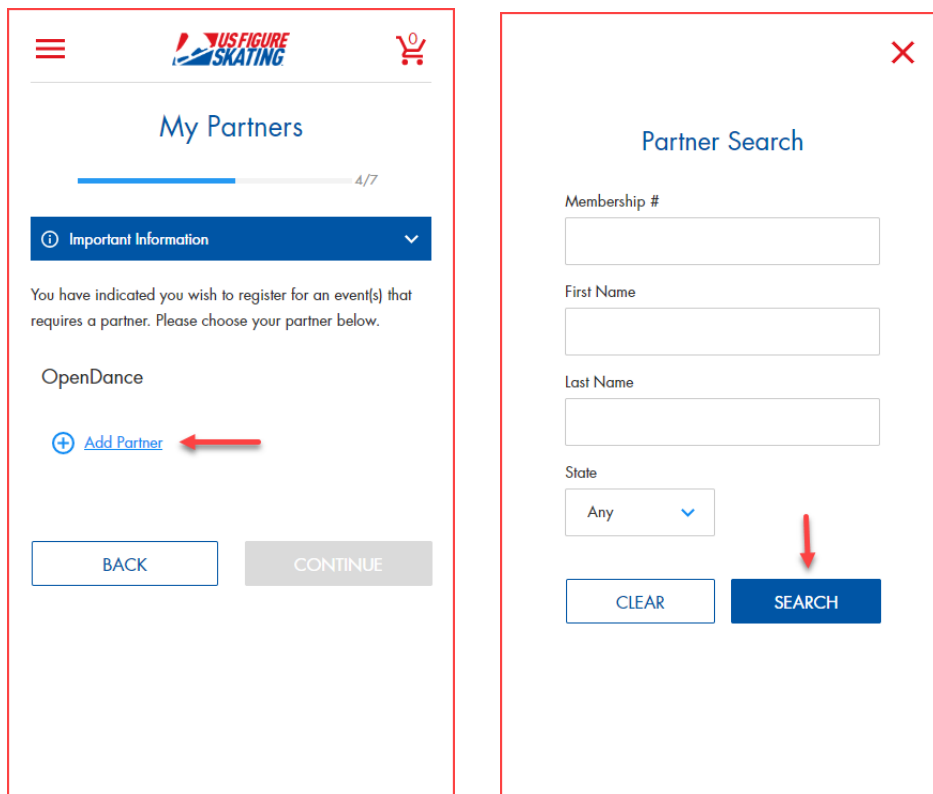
US FIGURE SKATING

0

My Partners

4/7

Important Information

You have indicated you wish to register for an event(s) that requires a partner. Please choose your partner below.

OpenDance

Add Partner

BACK

CONTINUE

Partner Search

Membership #

First Name

Last Name

State

Any

CLEAR

SEARCH